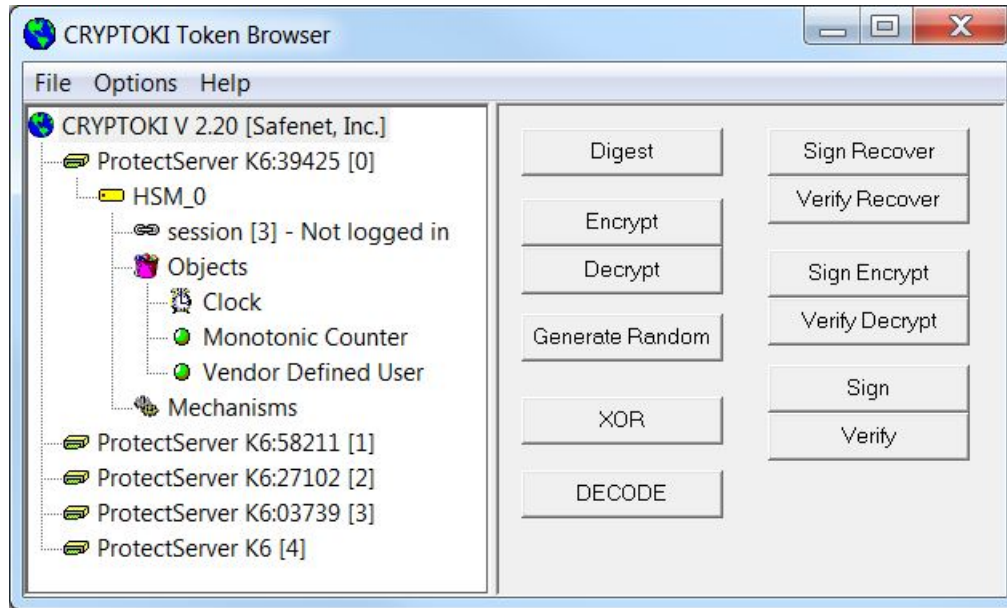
CRYPTOKI Token Browser

File Options Help

CRYPTOKI V 2.20 [Safenet, Inc.]
ProtectServer K6:39425 [0]
HSM_0
session [3] - Not logged in
Objects
Clock
Monotonic Counter
Vendor Defined User
Mechanisms
ProtectServer K6:58211 [1]
ProtectServer K6:27102 [2]
ProtectServer K6:03739 [3]
ProtectServer K6 [4]

Digest
Encrypt
Decrypt
Generate Random
XOR
DECODE

Sign Recover
Verify Recover
Sign Encrypt
Verify Decrypt
Sign
Verify